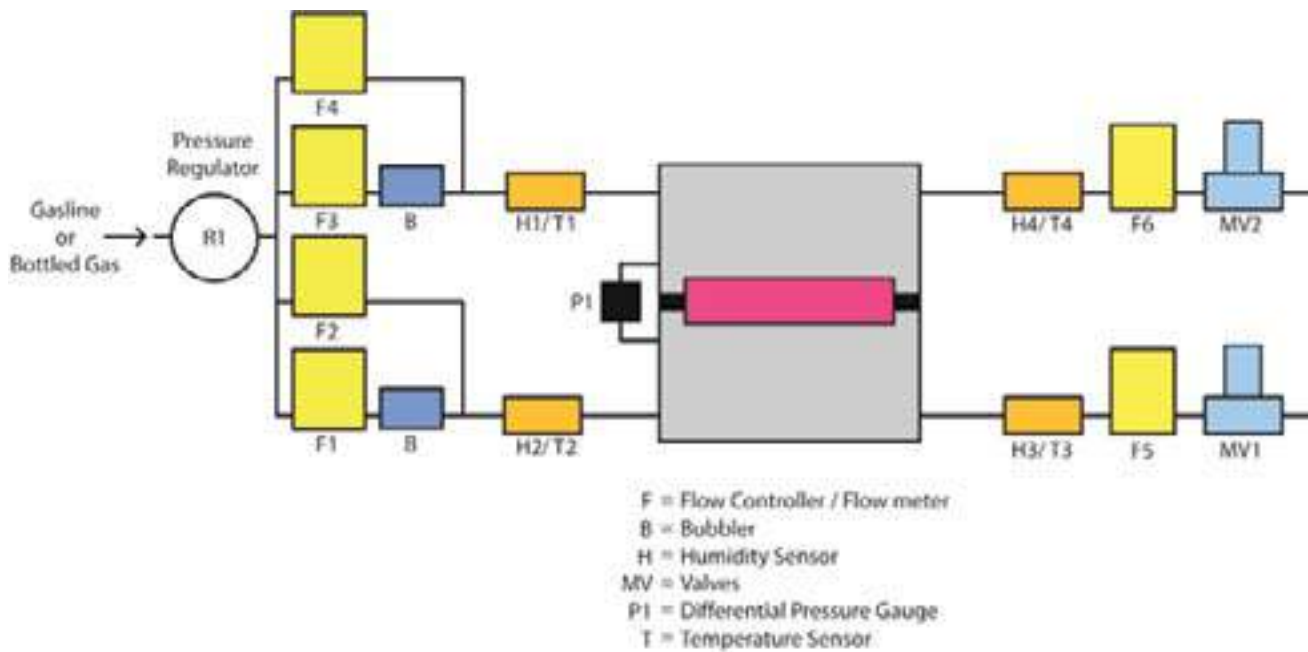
Pressure Regulator

Gasline or Bottled Gas

R1

F4

F3

B

F2

F1

B

H1/ T1

H2/ T2

P1

H4/ T4

F6

MV2

H3/ T3

F5

MV1

F = Flow Controller / Flow meter
B = Bubbler
H = Humidity Sensor
MV = Valves
P1 = Differential Pressure Gauge
T = Temperature Sensor